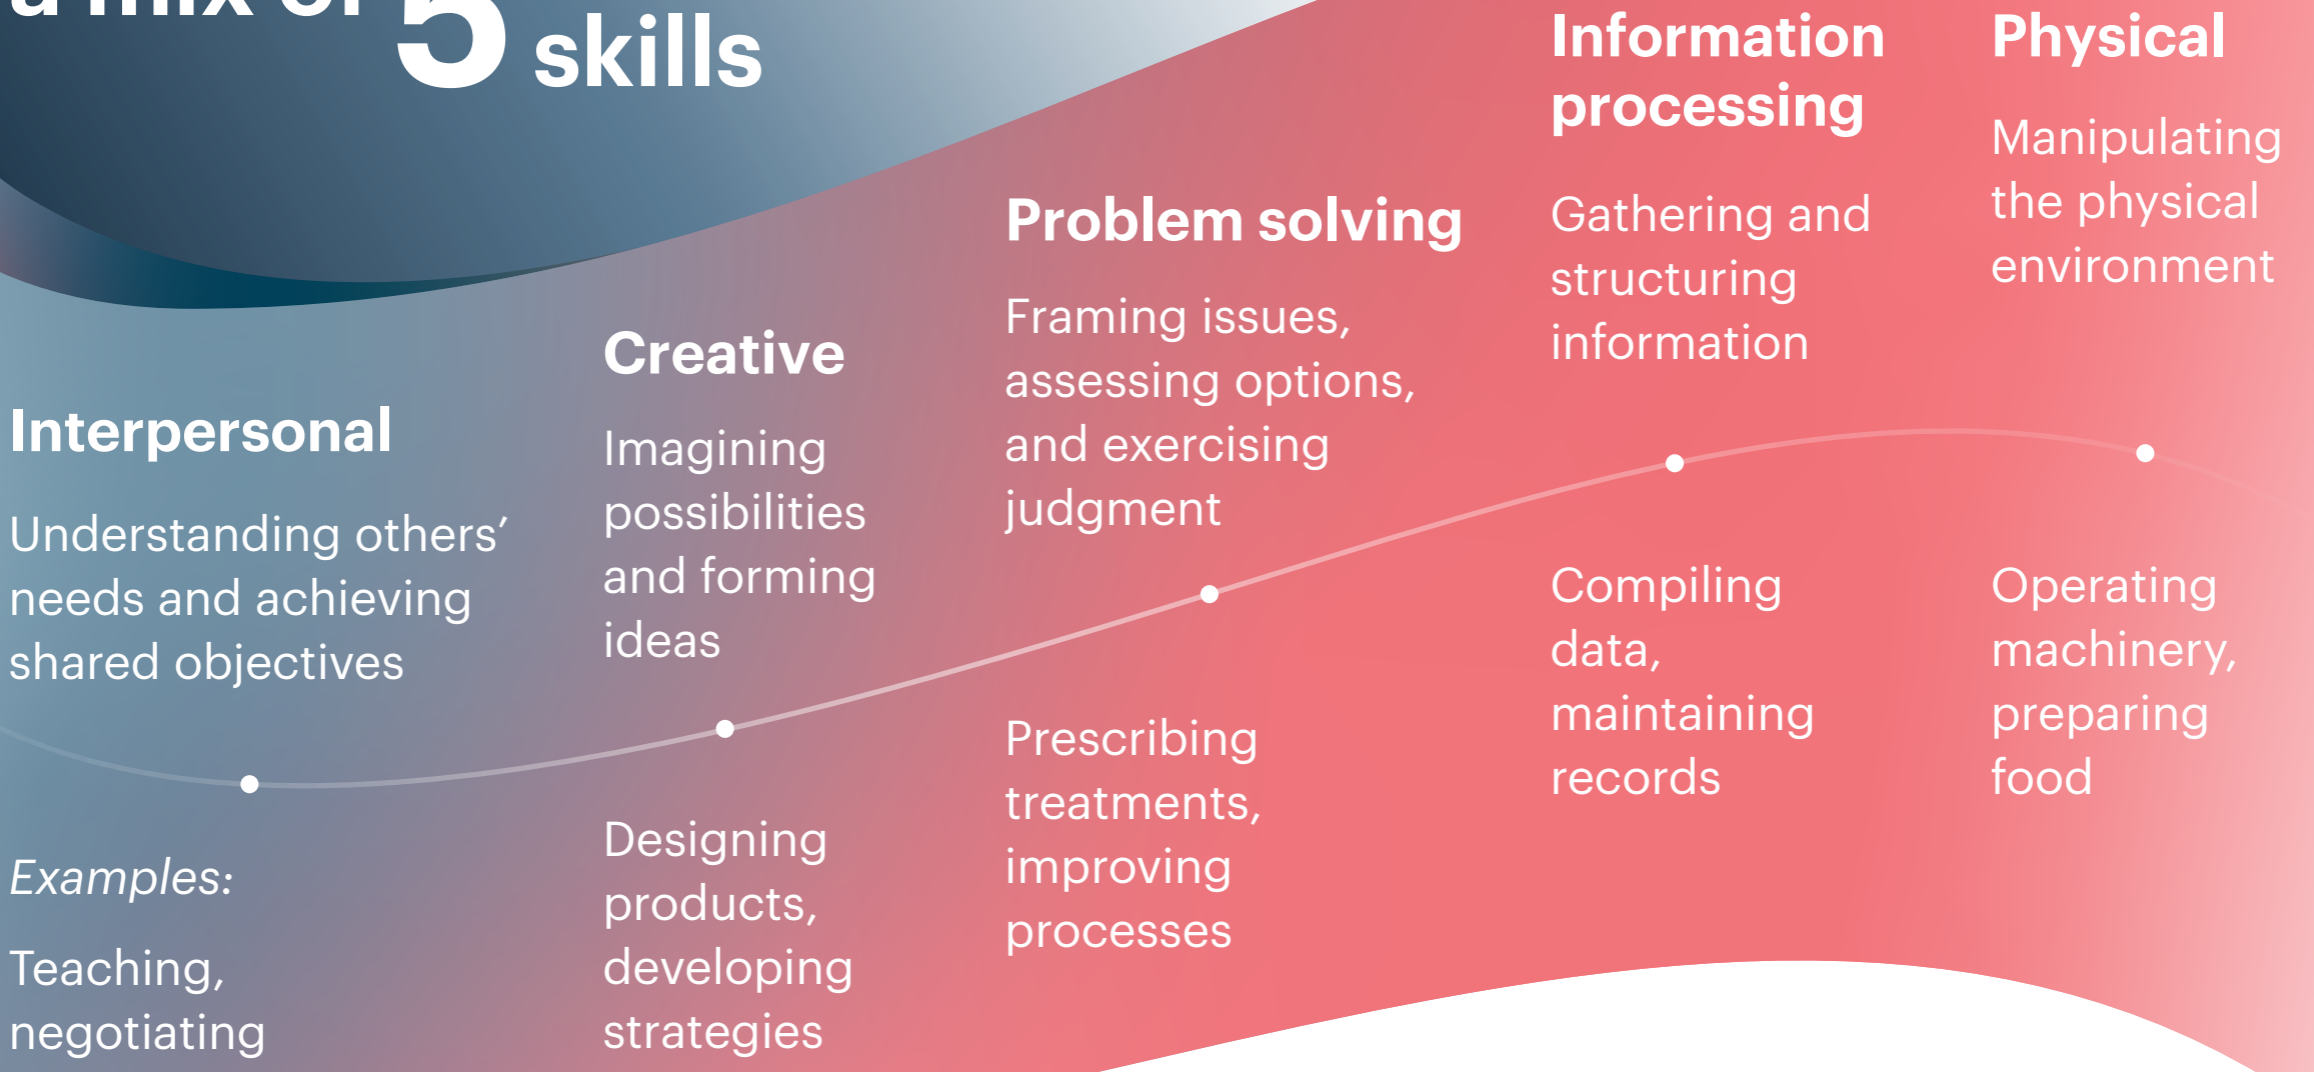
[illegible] 5 skills

Interpersonal

Understanding others' needs and achieving shared objectives

Examples:

Teaching, negotiating

Creative

Imagining possibilities and forming ideas

Designing products, developing strategies

Problem solving

Framing issues, assessing options, and exercising judgment

Prescribing treatments, improving processes

Information processing

Gathering and structuring information

Compiling data, maintaining records

Physical

Manipulating the physical environment

Operating machinery, preparing food